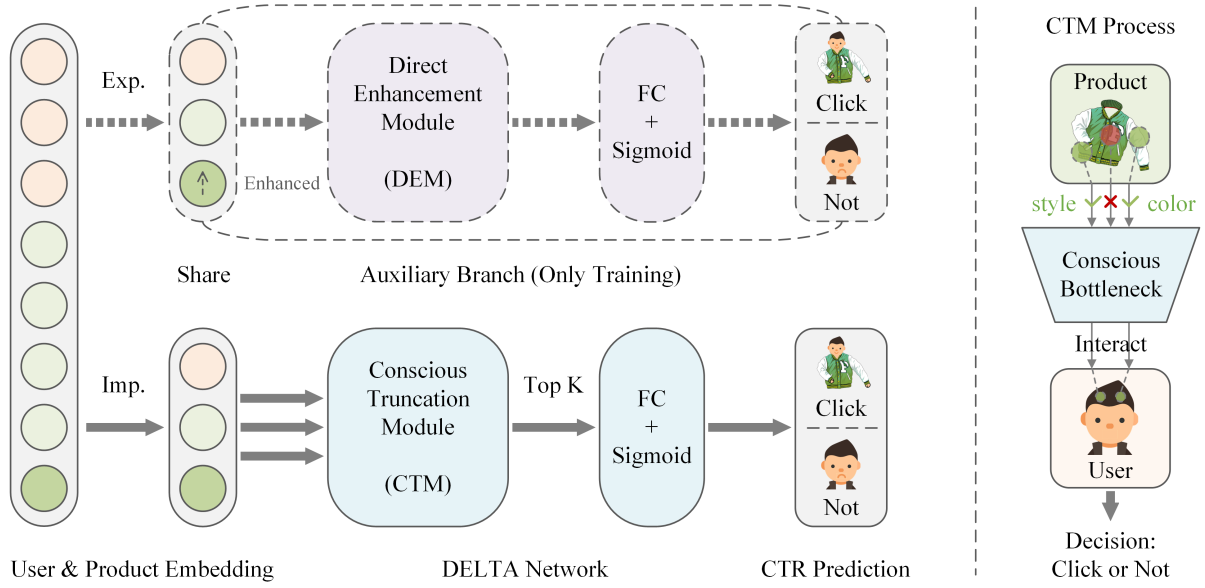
Exp.

Enhanced

Direct Enhancement Module

(DEM)

FC + Sigmoid

Click

Not

Share

Auxiliary Branch (Only Training)

Imp.

Conscious Truncation Module

(CTM)

Top K

FC + Sigmoid

Click

Not

User & Product Embedding

DELTA Network

CTR Prediction

CTM Process

Product

style

color

Conscious Bottleneck

Interact

User

Decision: Click or Not